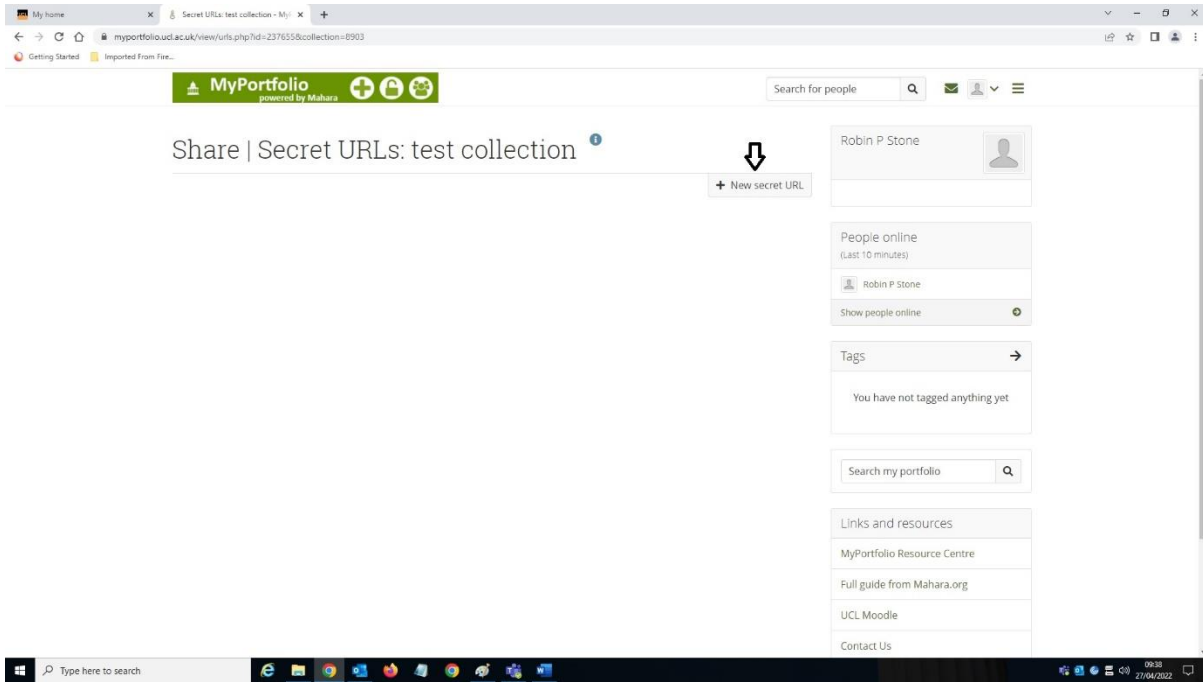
My home
Secret URLs: test collection - My
myportfolio.ucl.ac.uk/view/urls.php?id=237655&collection=8903
Getting Started
Imported From Fire...

MyPortfolio
powered by Mahara

Search for people

Share | Secret URLs: test collection

+ New secret URL

Robin P Stone

People online
(Last 10 minutes)
Robin P Stone
Show people online

Tags
You have not tagged anything yet

Search my portfolio

Links and resources
MyPortfolio Resource Centre
Full guide from Mahara.org
UCL Moodle
Contact Us

Type here to search
09:38
27/04/2022